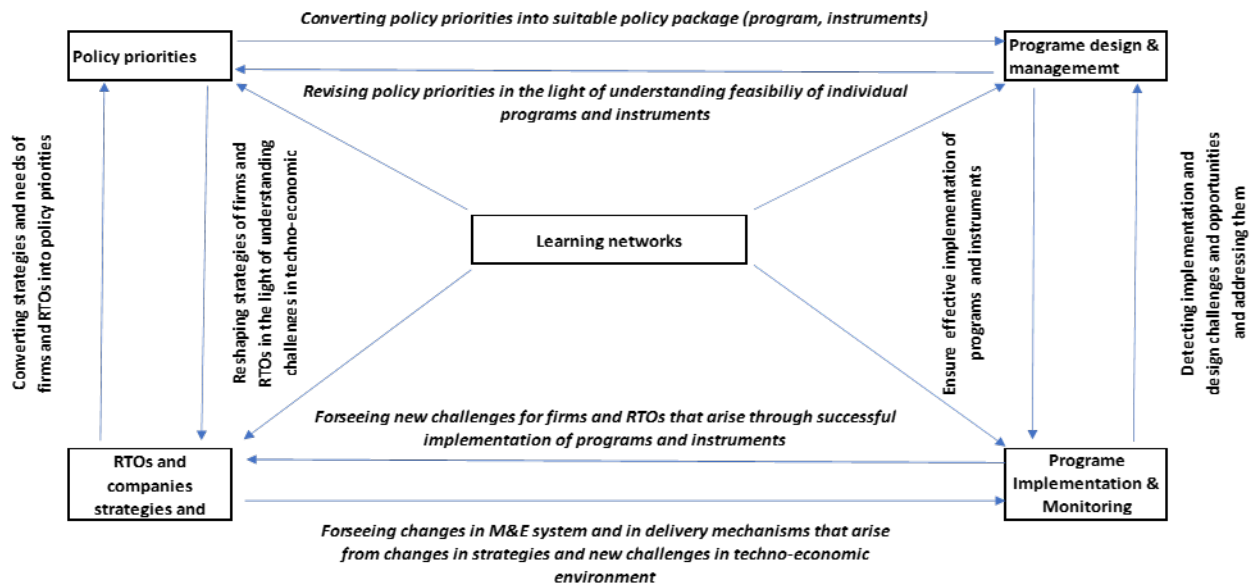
Converting policy priorities into suitable policy package (program, instruments)

Policy priorities

Programe design & managememt

Revising policy priorities in the light of understanding feasibiliy of individual programs and instruments

Converting strategies and needs of firms and RTOs into policy priorities

Reshaping strategies of firms and RTOs in the light of understanding challenges in techno-economic

Learning networks

Ensure effective implementation of programs and instruments

Detecting implementation and design challenges and opportunities and addressing them

Forseeing new challenges for firms and RTOs that arise through successful implementation of programs and instruments

RTOs and companies strategies and

Programe Implementation & Monitoring

Forseeing changes in M&E system and in delivery mechanisms that arise from changes in strategies and new challenges in techno-economic environment